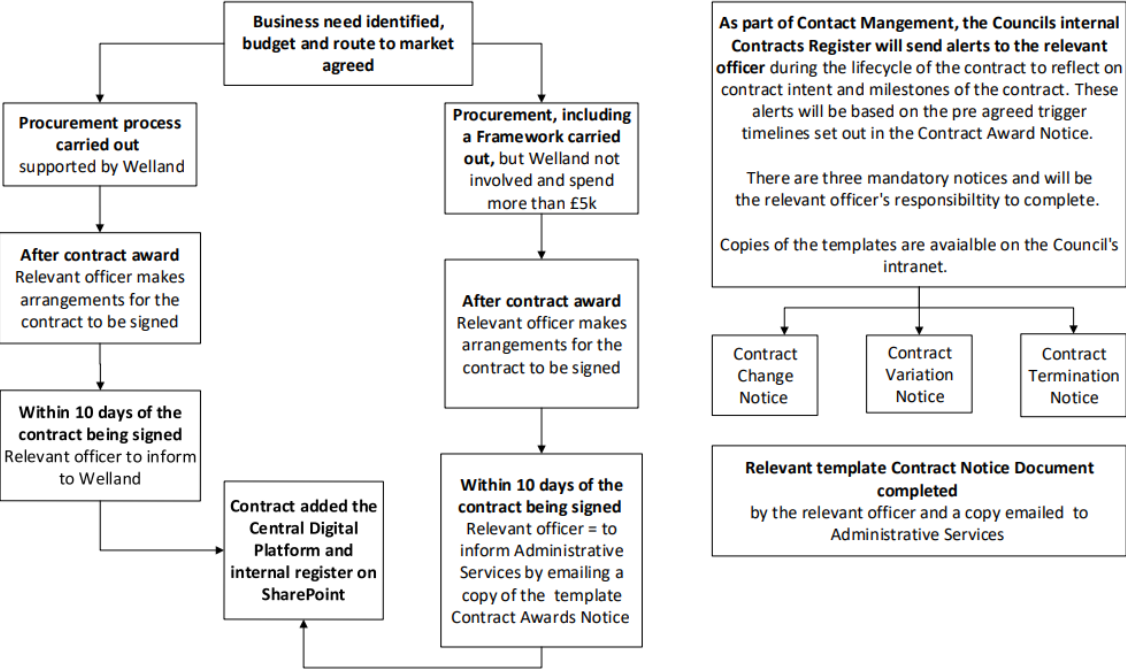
**Business need identified, budget and route to market agreed**

**Procurement process carried out** supported by Welland

**After contract award** Relevant officer makes arrangements for the contract to be signed

**Within 10 days of the contract being signed** Relevant officer to inform to Welland

**Procurement, including a Framework carried out,** but Welland not involved and spend more than £5k

**After contract award** Relevant officer makes arrangements for the contract to be signed

**Within 10 days of the contract being signed** Relevant officer = to inform Administrative Services by emailing a copy of the template Contract Awards Notice

**Contract added the Central Digital Platform and internal register on SharePoint**

**As part of Contact Mangement, the Councils internal Contracts Register will send alerts to the relevant officer** during the lifecycle of the contract to reflect on contract intent and milestones of the contract. These alerts will be based on the pre agreed trigger timelines set out in the Contract Award Notice.

There are three mandatory notices and will be the relevant officer's responsibiltity to complete.

Copies of the templates are avaialble on the Council's intranet.

Contract Change Notice

Contract Variation Notice

Contract Termination Notice

**Relevant template Contract Notice Document completed** by the relevant officer and a copy emailed to Administrative Services